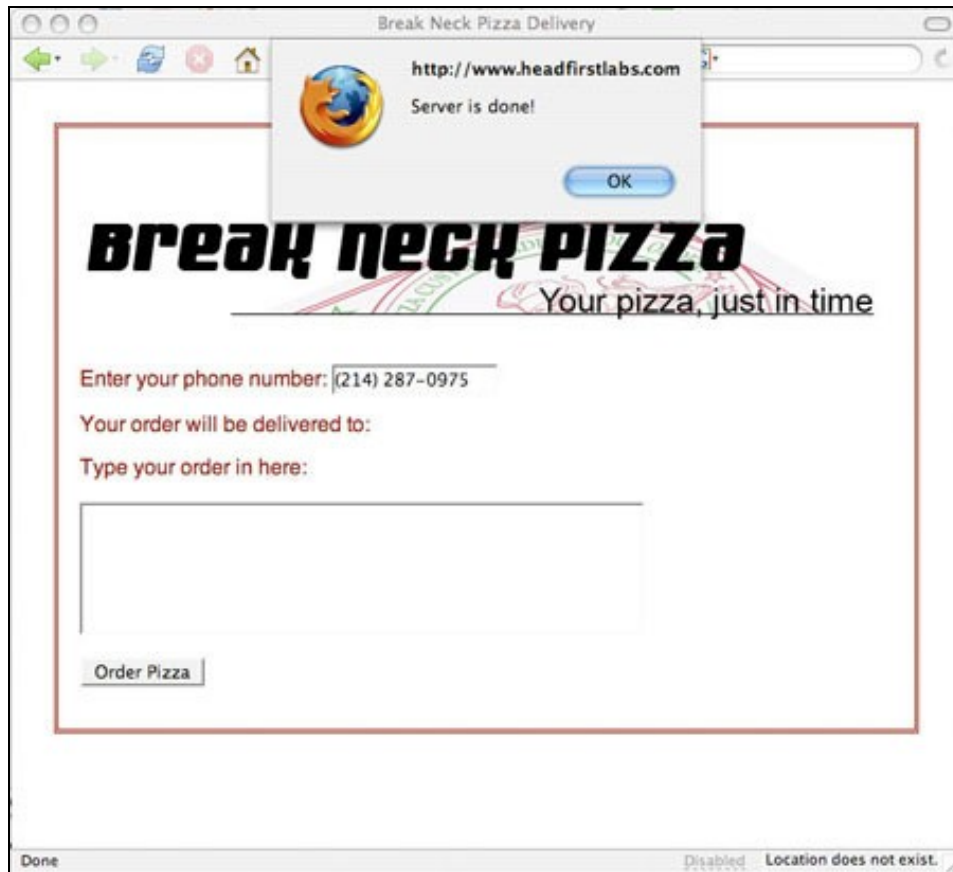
Break Neck Pizza Delivery

http://www.headfirstlabs.com

Server is done!

OK

Break Neck Pizza

Your pizza, just in time

Enter your phone number: (214) 287-0975

Your order will be delivered to:

Type your order in here:

Order Pizza

Done

Disabled Location does not exist.